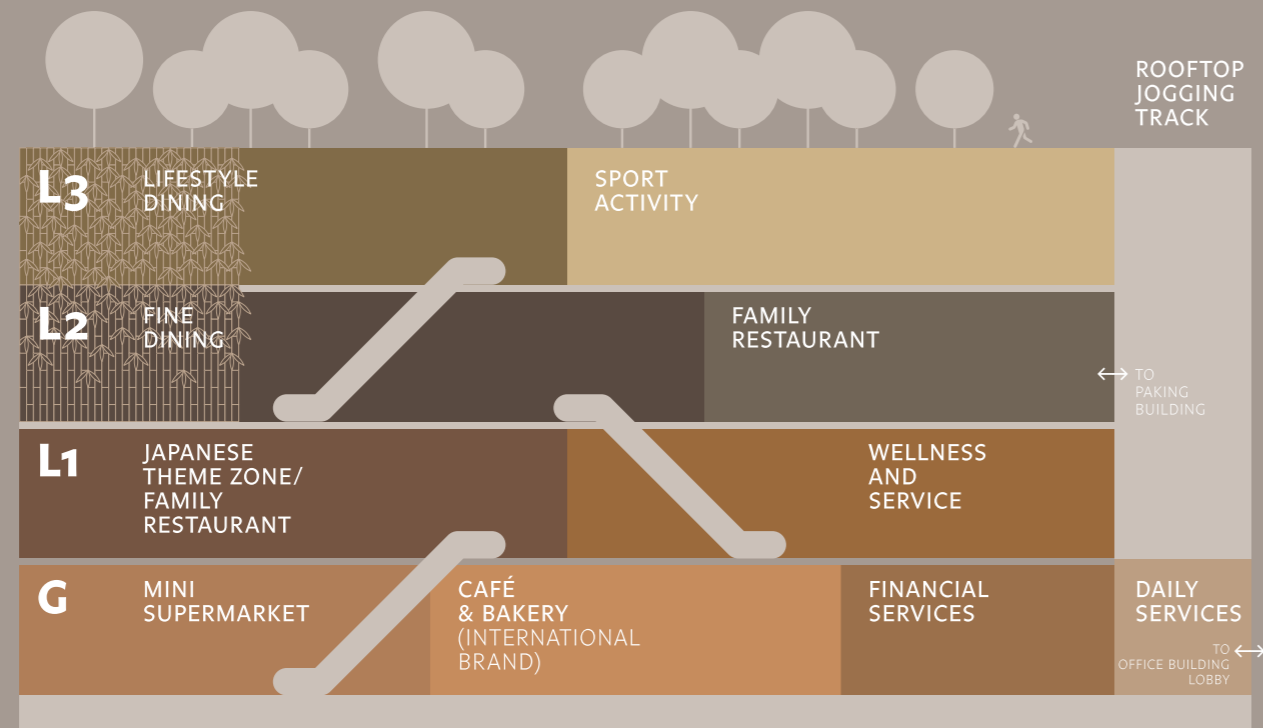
ROOFTOP JOGGING TRACK

L3 LIFESTYLE DINING

SPORT ACTIVITY

L2 FINE DINING

FAMILY RESTAURANT

TO PAKING BUILDING

L1 JAPANESE THEME ZONE/ FAMILY RESTAURANT

WELLNESS AND SERVICE

G MINI SUPERMARKET

CAFÉ & BAKERY (INTERNATIONAL BRAND)

FINANCIAL SERVICES

DAILY SERVICES

TO OFFICE BUILDING LOBBY